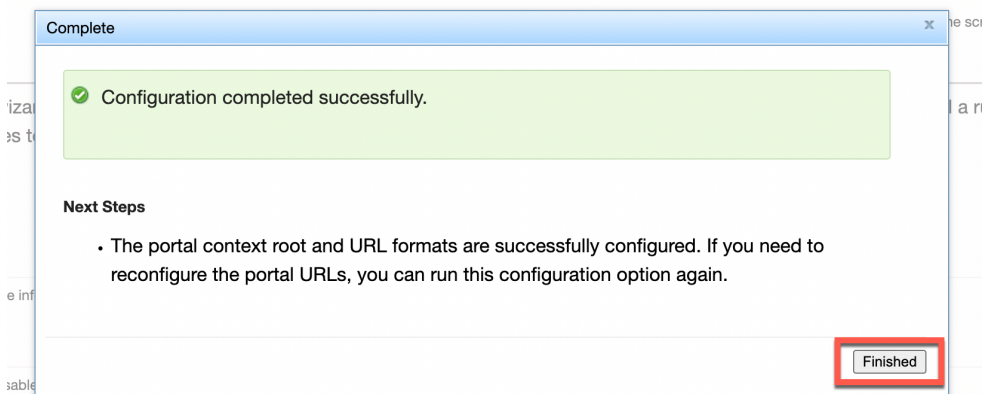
Complete

×

Configuration completed successfully.

Next Steps

- The portal context root and URL formats are successfully configured. If you need to reconfigure the portal URLs, you can run this configuration option again.

Finished